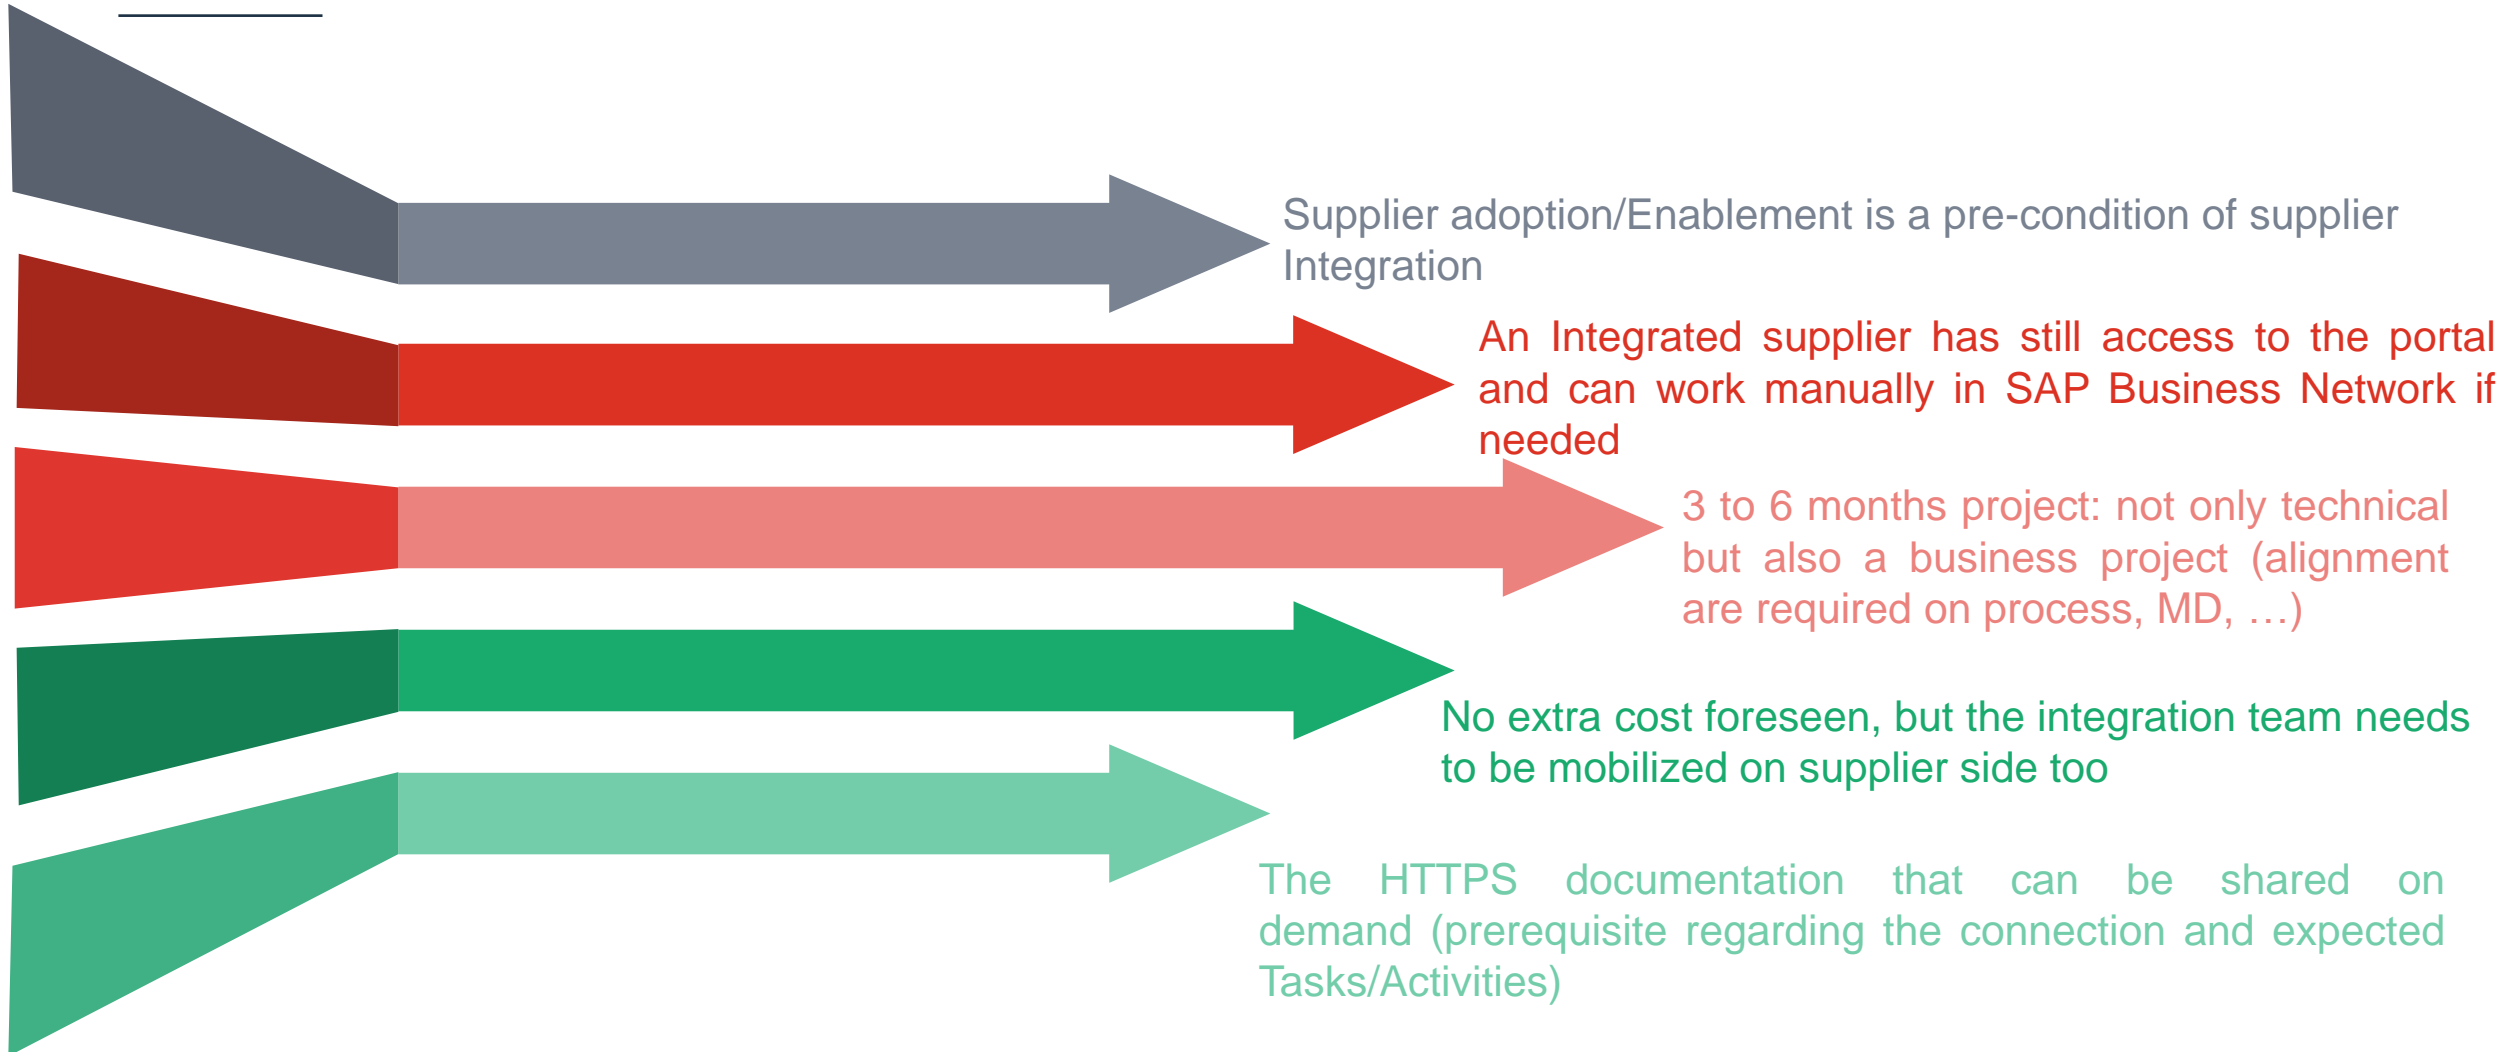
Supplier adoption/Enablement is a pre-condition of supplier Integration

An Integrated supplier has still access to the portal and can work manually in SAP Business Network if needed

3 to 6 months project: not only technical but also a business project (alignment are required on process, MD, …)

No extra cost foreseen, but the integration team needs to be mobilized on supplier side too

The HTTPS documentation that can be shared on demand (prerequisite regarding the connection and expected Tasks/Activities)